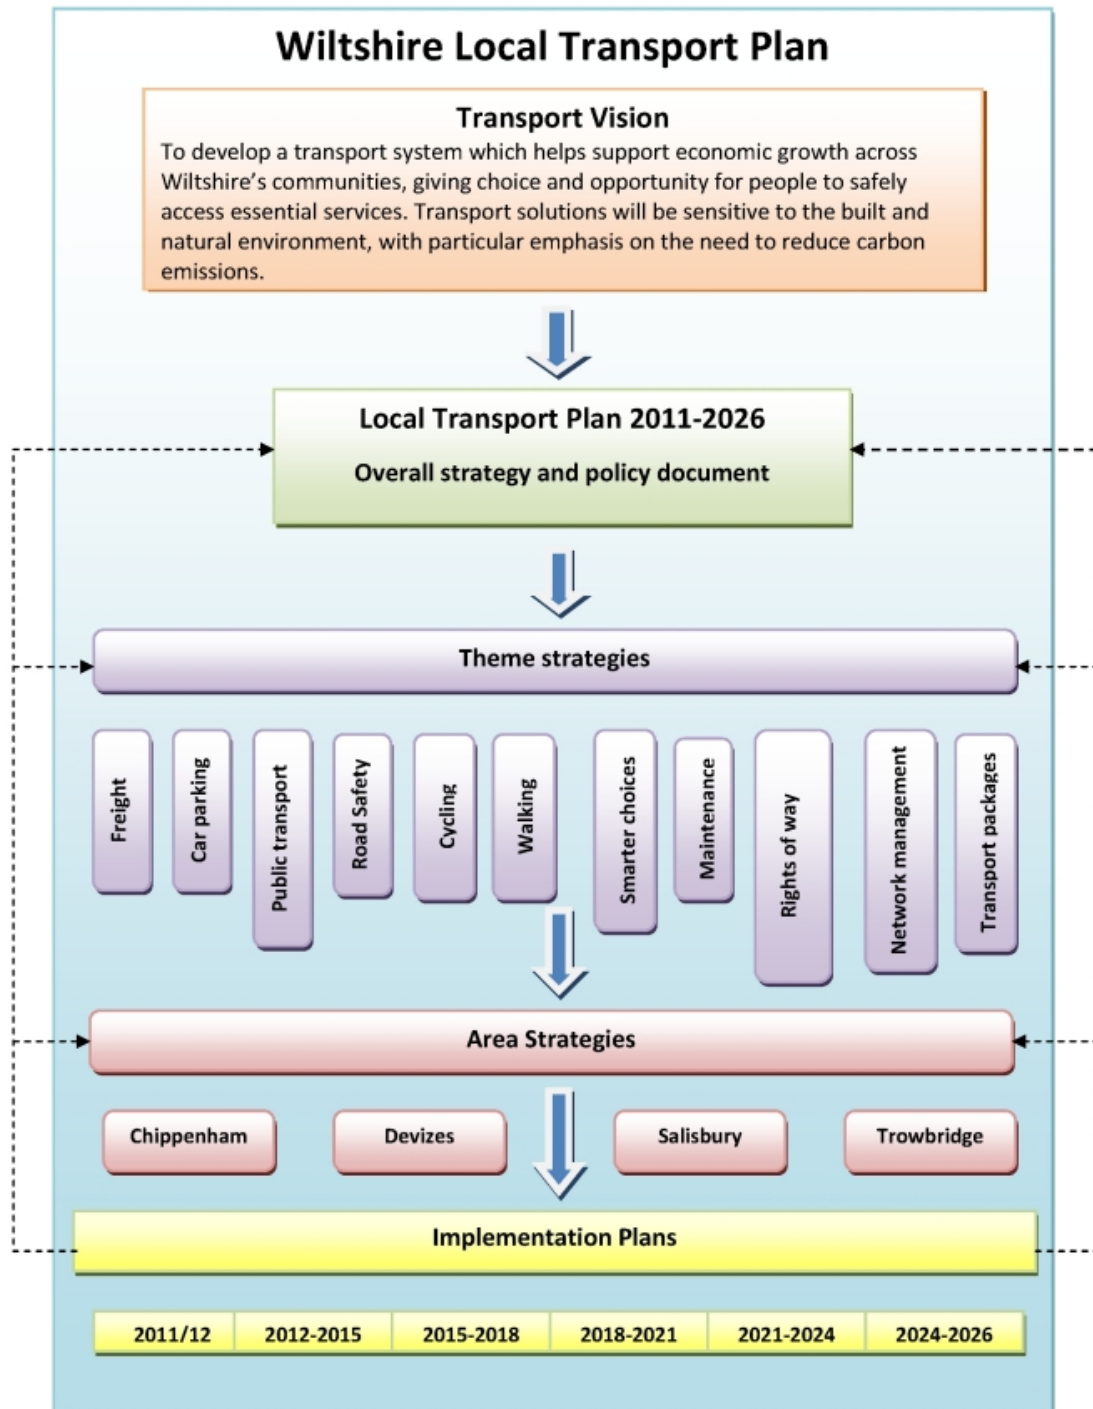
Wiltshire Local Transport Plan

Transport Vision
To develop a transport system which helps support economic growth across Wiltshire's communities, giving choice and opportunity for people to safely access essential services. Transport solutions will be sensitive to the built and natural environment, with particular emphasis on the need to reduce carbon emissions.

Local Transport Plan 2011-2026
Overall strategy and policy document

Theme strategies

Freight
Car parking
Public transport
Road Safety
Cycling
Walking
Smarter choices
Maintenance
Rights of way
Network management
Transport packages

Area Strategies

Chippenham
Devizes
Salisbury
Trowbridge

Implementation Plans

| 2011/12 | 2012-2015 | 2015-2018 | 2018-2021 | 2021-2024 | 2024-2026 |